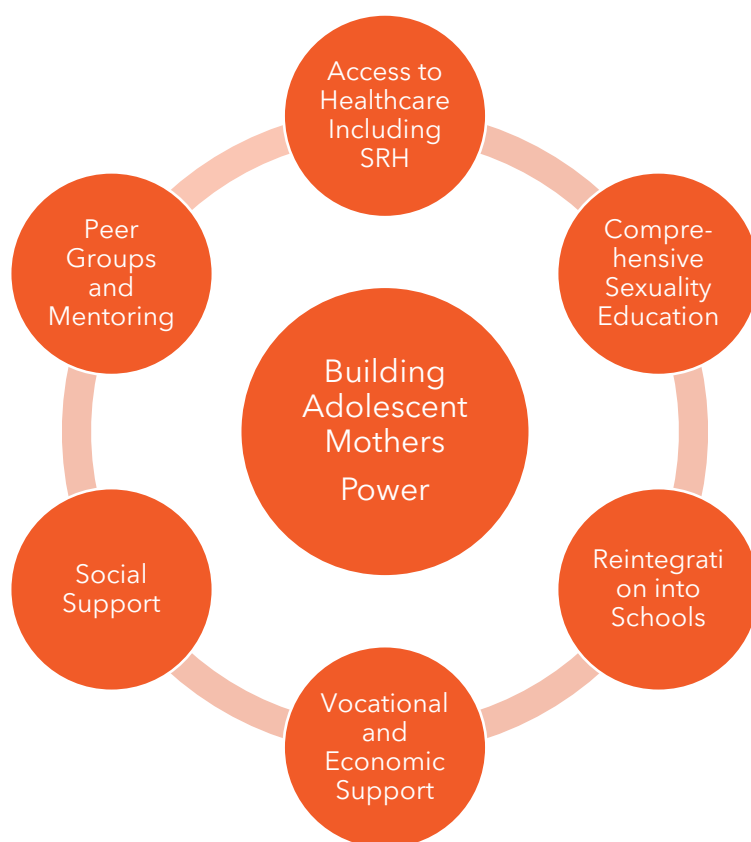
Access to Healthcare Including SRH

Compre-hensive Sexuality Education

Reintegrati on into Schools

Vocational and Economic Support

Social Support

Peer Groups and Mentoring

Building Adolescent Mothers Power